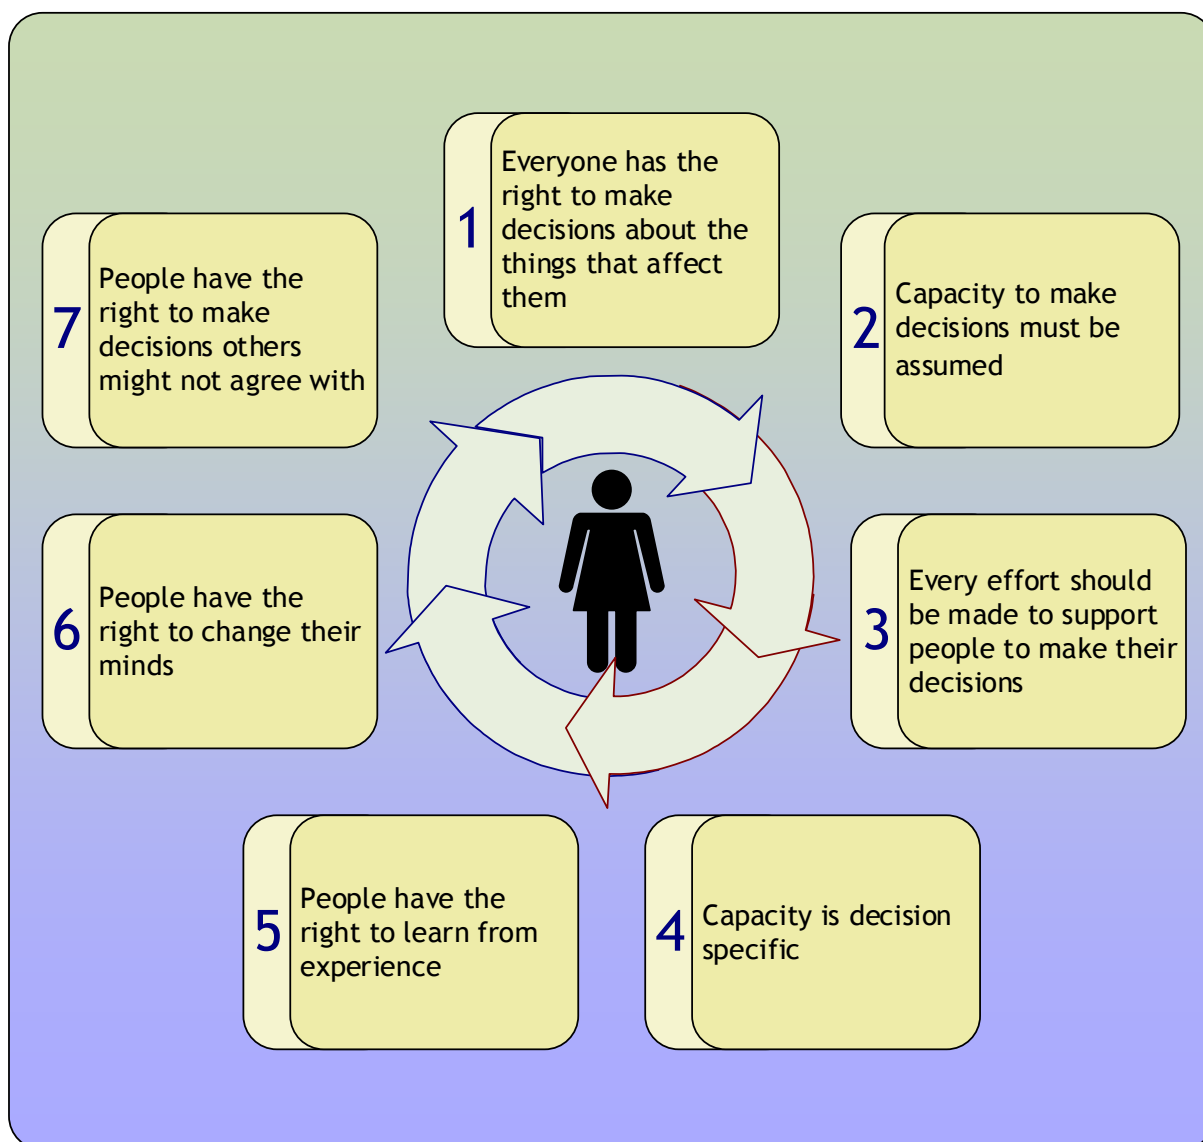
1 Everyone has the right to make decisions about the things that affect them

2 Capacity to make decisions must be assumed

3 Every effort should be made to support people to make their decisions

4 Capacity is decision specific

5 People have the right to learn from experience

6 People have the right to change their minds

7 People have the right to make decisions others might not agree with